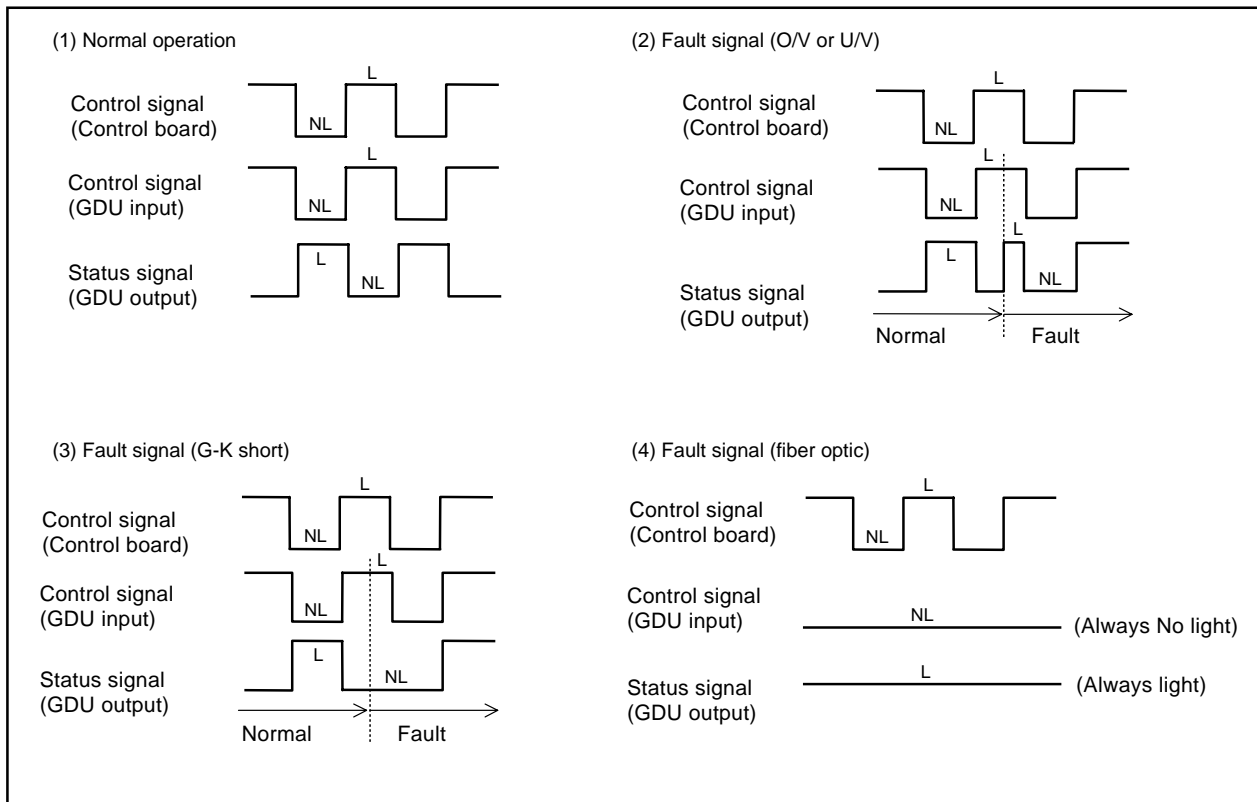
(1) Normal operation

L

Control signal
(Control board)

NL

L

Control signal
(GDU input)

NL

Status signal
(GDU output)

L

NL

(2) Fault signal (O/V or U/V)

L

Control signal
(Control board)

NL

L

Control signal
(GDU input)

NL

L

L

NL

Status signal
(GDU output)

Normal

Fault

(3) Fault signal (G-K short)

L

Control signal
(Control board)

NL

L

Control signal
(GDU input)

NL

L

Status signal
(GDU output)

NL

Normal

Fault

(4) Fault signal (fiber optic)

L

Control signal
(Control board)

NL

Control signal
(GDU input)

NL

(Always No light)

L

Status signal
(GDU output)

(Always light)